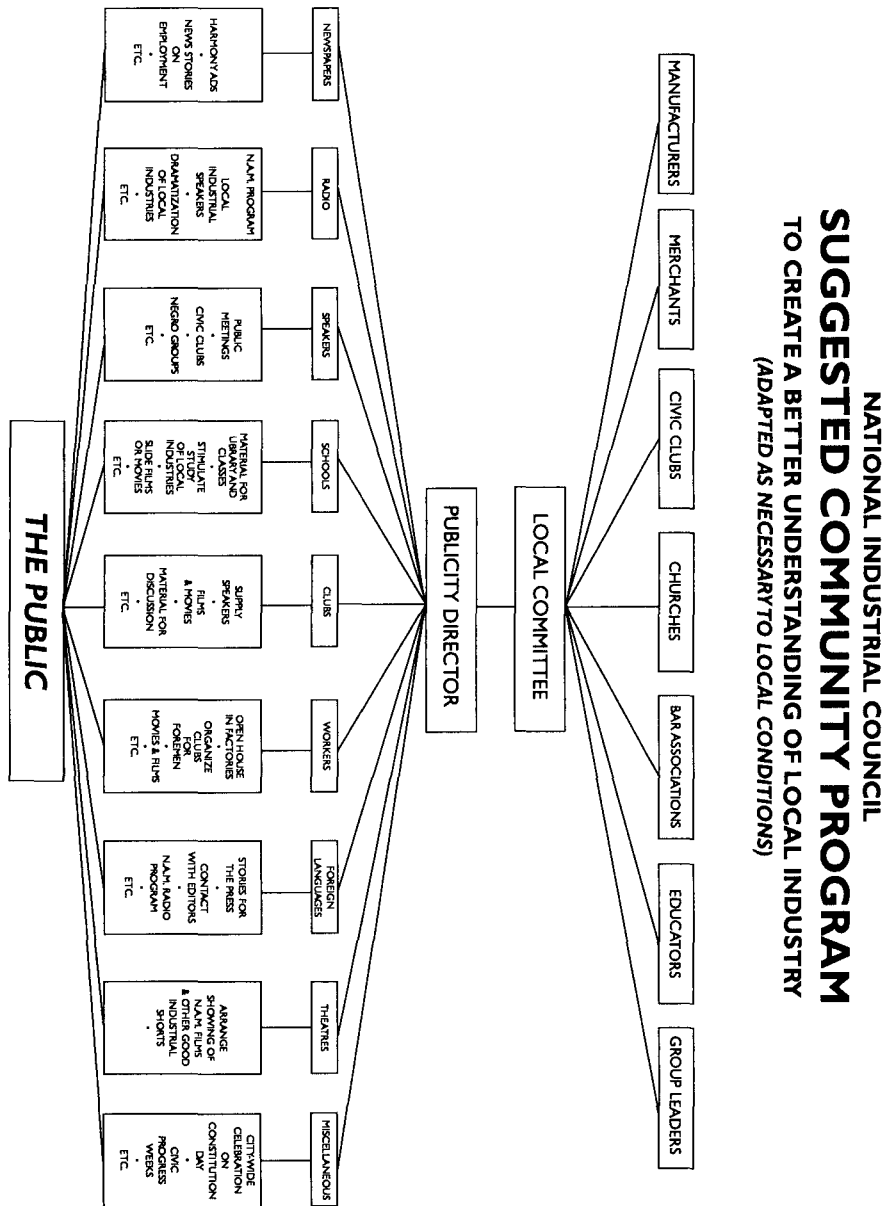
NATIONAL INDUSTRIAL COUNCIL
SUGGESTED COMMUNITY PROGRAM
TO CREATE A BETTER UNDERSTANDING OF LOCAL INDUSTRY
(ADAPTED AS NECESSARY TO LOCAL CONDITIONS)

MANUFACTURERS

MERCHANTS

CIVIC CLUBS

CHURCHES

BAR ASSOCIATIONS

EDUCATORS

GROUP LEADERS

LOCAL COMMITTEE

PUBLICITY DIRECTOR

NEWSPAPERS

HARMONY ADS • NEWS STORIES ON EMPLOYMENT • ETC.

RADIO

N.A.M. PROGRAM • LOCAL INDUSTRIAL SPEAKERS • DRAMATIZATION OF LOCAL INDUSTRIES • ETC.

SPEAKERS

PUBLIC MEETINGS • CIVIC CLUBS • NEGRO GROUPS • ETC.

SCHOOLS

MATERIAL FOR LIBRARY AND CLASSES • STIMULATE STUDY OF LOCAL INDUSTRIES • SLIDE FILMS OR MOVIES • ETC.

CLUBS

SUPPLY SPEAKERS • FILMS & MOVIES • MATERIAL FOR DISCUSSION • ETC.

WORKERS

OPEN HOUSE IN FACTORIES • ORGANIZE CLUBS FOR FOREMEN • MOVIES & FILMS • ETC.

FOREIGN LANGUAGES

STORIES FOR THE PRESS • CONTACT WITH EDITORS • N.A.M. RADIO PROGRAM • ETC.

THEATRES

ARRANGE SHOWING OF N.A.M. FILMS & OTHER GOOD INDUSTRIAL SHORTS

MISCELLANEOUS

CITY-WIDE CELEBRATION ON CONSTITUTION DAY • CIVIC PROGRESS WEEKS • ETC.

THE PUBLIC